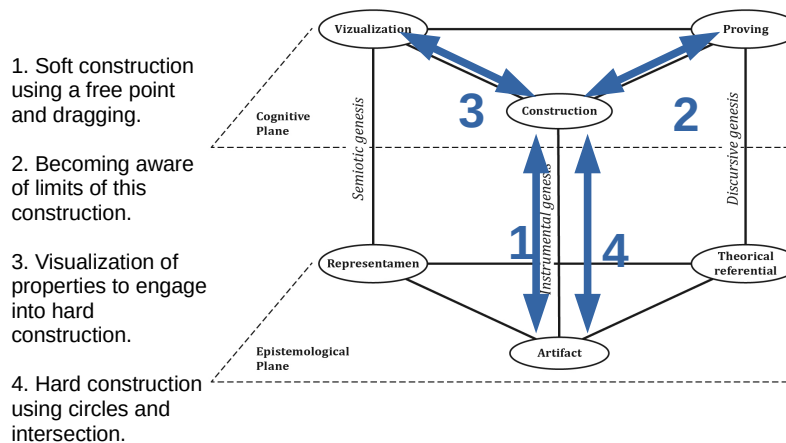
1. Soft construction using a free point and dragging.

2. Becoming aware of limits of this construction.

3. Visualization of properties to engage into hard construction.

4. Hard construction using circles and intersection.

Vizualization

Proving

Cognitive Plane

3

Construction

2

Semiotic genesis

Discursive genesis

Instrumental genesis

1

4

Representamen

Theorical referential

Epistemological Plane

Artifact